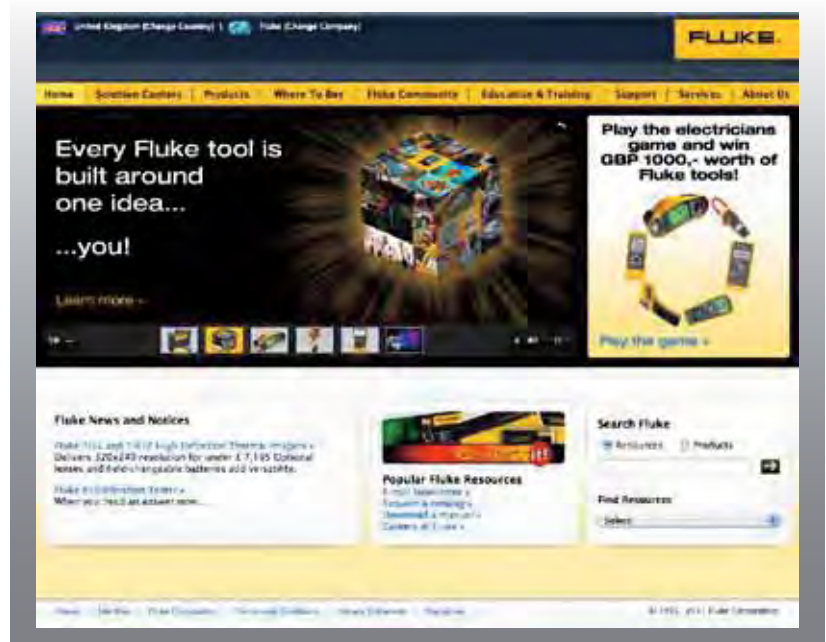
United Kingdom (Change Country) | Fluke (Change Company)

FLUKE.

Home | Solution Centers | Products | Where To Buy | Fluke Community | Education & Training | Support | Services | About Us

Every Fluke tool is built around one idea...

...you!

Learn more »

Play the electricians game and win GBP 1000,- worth of Fluke tools!

Play the game »

Fluke News and Notices

Fluke Ti32 and Ti29 High Definition Thermal Imagers » Delivers 320x240 resolution for under £7,195 Optional lenses and field-changeable batteries add versatility.

Fluke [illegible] »
When you need an answer now...

Popular Fluke Resources
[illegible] »
Frequently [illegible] »
Download a manual »
Careers at Fluke »

Search Fluke
Resources Products

Find Resources
Select

Home | Site Map | Fluke Companies | Terms and Conditions | Privacy Statement | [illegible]

© 1995- 2011 Fluke Corporation